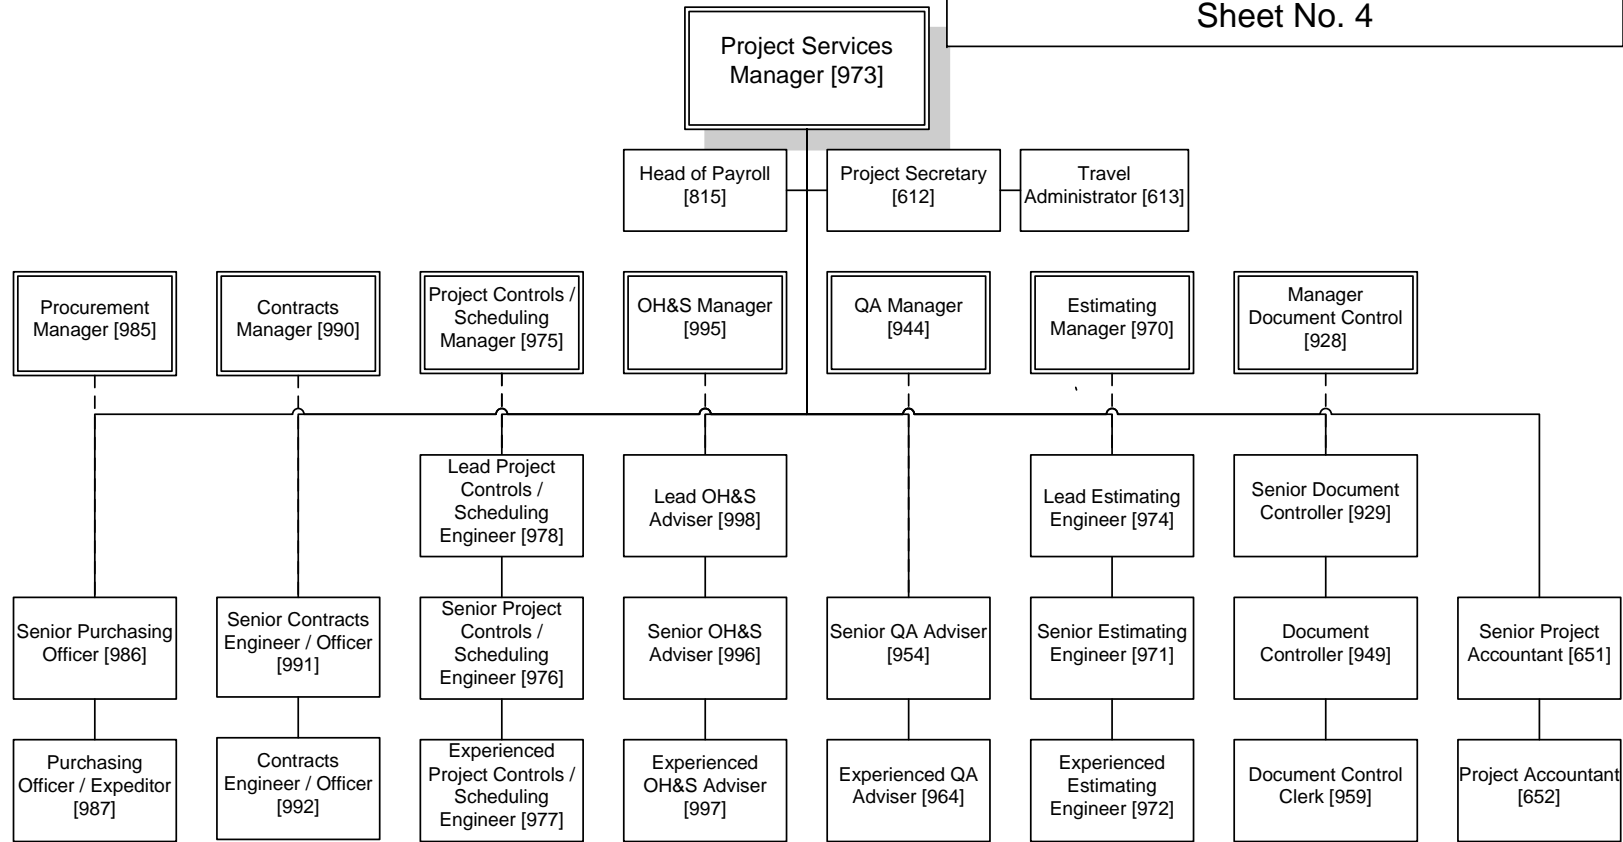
Sheet No. 4

Project Services Manager [973]

Head of Payroll [815]

Project Secretary [612]

Travel Administrator [613]

Procurement Manager [985]

Contracts Manager [990]

Project Controls / Scheduling Manager [975]

OH&S Manager [995]

QA Manager [944]

Estimating Manager [970]

Manager Document Control [928]

Lead Project Controls / Scheduling Engineer [978]

Lead OH&S Adviser [998]

Lead Estimating Engineer [974]

Senior Document Controller [929]

Senior Purchasing Officer [986]

Senior Contracts Engineer / Officer [991]

Senior Project Controls / Scheduling Engineer [976]

Senior OH&S Adviser [996]

Senior QA Adviser [954]

Senior Estimating Engineer [971]

Document Controller [949]

Senior Project Accountant [651]

Purchasing Officer / Expeditor [987]

Contracts Engineer / Officer [992]

Experienced Project Controls / Scheduling Engineer [977]

Experienced OH&S Adviser [997]

Experienced QA Adviser [964]

Experienced Estimating Engineer [972]

Document Control Clerk [959]

Project Accountant [652]